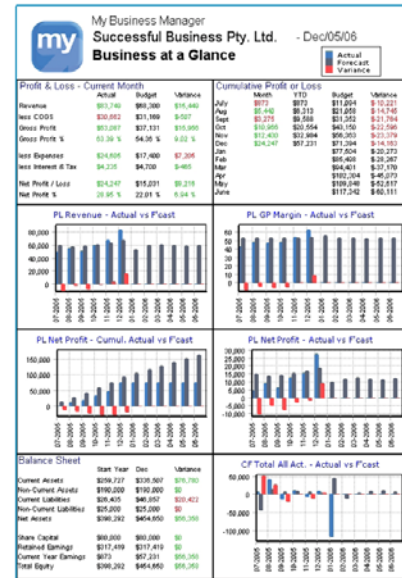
my

My Business Manager

Successful Business Pty. Ltd. - Dec/05/06

Business at a Glance

Actual
Forecast
Variance

Profit & Loss - Current Month

| | Actual | Budget | Variance |
|---|---|---|---|
| Revenue | \$83,740 | \$68,300 | \$15,440 |
| less COGS | \$30,653 | \$31,169 | \$-507 |
| Gross Profit | \$53,087 | \$37,131 | \$15,956 |
| Gross Profit % | 63.39 % | 54.36 % | 9.03 % |
| less Expenses | \$24,626 | \$17,400 | \$7,206 |
| less Interest & Tax | \$4,235 | \$4,700 | \$-465 |
| Net Profit / Loss | \$24,247 | \$15,031 | \$9,216 |
| Net Profit % | 28.95 % | 22.01 % | 6.94 % |

Cumulative Profit or Loss

| | Month | YTD | Budget | Variance |
|---|---|---|---|---|
| July | \$872 | \$873 | \$11,094 | \$-10,221 |
| Aug | \$6,440 | \$6,313 | \$21,058 | \$-14,745 |
| Sept | \$3,275 | \$9,588 | \$31,352 | \$-21,764 |
| Oct | \$10,966 | \$20,554 | \$43,150 | \$-22,596 |
| Nov | \$12,430 | \$32,984 | \$56,353 | \$-23,379 |
| Dec | \$24,247 | \$57,231 | \$71,394 | \$-14,163 |
| Jan | | | \$77,604 | \$-20,373 |
| Feb | | | \$85,498 | \$-28,267 |
| Mar | | | \$94,401 | \$-37,170 |
| Apr | | | \$102,304 | \$-45,073 |
| May | | | \$109,848 | \$-52,617 |
| June | | | \$117,342 | \$-60,111 |

PL Revenue - Actual vs F'cast

80,000
60,000
40,000
20,000
0

PL GP Margin - Actual vs F'cast

60
50
40
30
20
10
0

PL Net Profit - Cumul. Actual vs F'cast

160,000
140,000
120,000
100,000
80,000
60,000
40,000
20,000
0

07-2005 08-2005 09-2005 10-2005 11-2005 12-2005 01-2006 02-2006 03-2006 04-2006 05-2006 06-2006

PL Net Profit - Actual vs F'cast

30,000
25,000
20,000
15,000
10,000
5,000
0
-5,000
-10,000
-15,000

07-2005 08-2005 09-2005 10-2005 11-2005 12-2005 01-2006 02-2006 03-2006 04-2006 05-2006 06-2006

Balance Sheet

| | Start Year | Dec | Variance |
|---|---|---|---|
| Current Assets | \$259,727 | \$335,507 | \$75,780 |
| Non-Current Assets | \$190,000 | \$190,000 | \$0 |
| Current Liabilities | \$25,435 | \$45,857 | \$20,422 |
| Non-Current Liabilities | \$25,000 | \$25,000 | \$0 |
| Net Assets | \$399,292 | \$454,650 | \$55,358 |
| Share Capital | \$80,000 | \$80,000 | \$0 |
| Retained Earnings | \$317,419 | \$317,419 | \$0 |
| Current Year Earnings | \$873 | \$57,231 | \$56,358 |
| Total Equity | \$398,292 | \$454,650 | \$56,358 |

CF Total All Act. - Actual vs F'cast

50,000
0
-50,000
-100,000

07-2005 08-2005 09-2005 10-2005 11-2005 12-2005 01-2006 02-2006 03-2006 04-2006 05-2006 06-2006